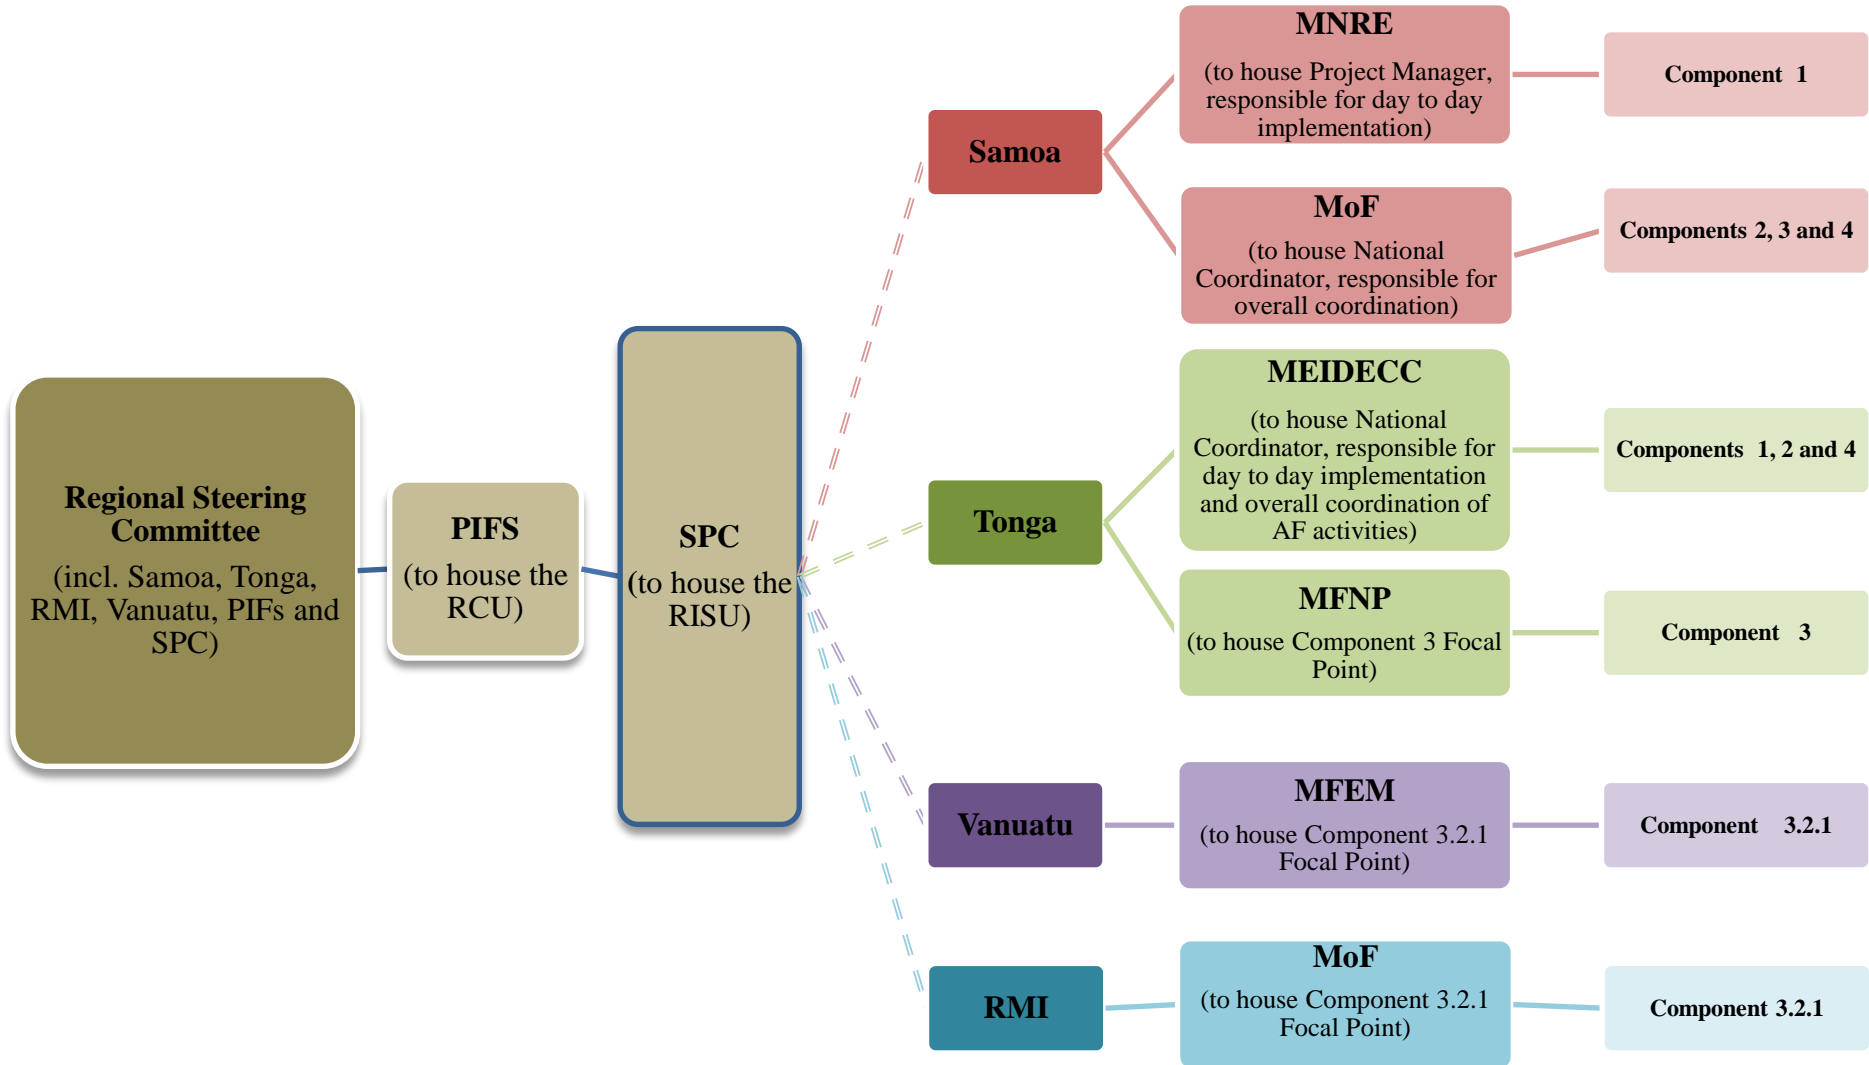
Regional Steering Committee
(incl. Samoa, Tonga, RMI, Vanuatu, PIFs and SPC)

PIFS
(to house the RCU)

SPC
(to house the RISU)

Samoa

MNRE
(to house Project Manager, responsible for day to day implementation)

Component 1

MoF
(to house National Coordinator, responsible for overall coordination)

Components 2, 3 and 4

Tonga

MEIDECC
(to house National Coordinator, responsible for day to day implementation and overall coordination of AF activities)

Components 1, 2 and 4

MFNP
(to house Component 3 Focal Point)

Component 3

Vanuatu

MFEM
(to house Component 3.2.1 Focal Point)

Component 3.2.1

RMI

MoF
(to house Component 3.2.1 Focal Point)

Component 3.2.1